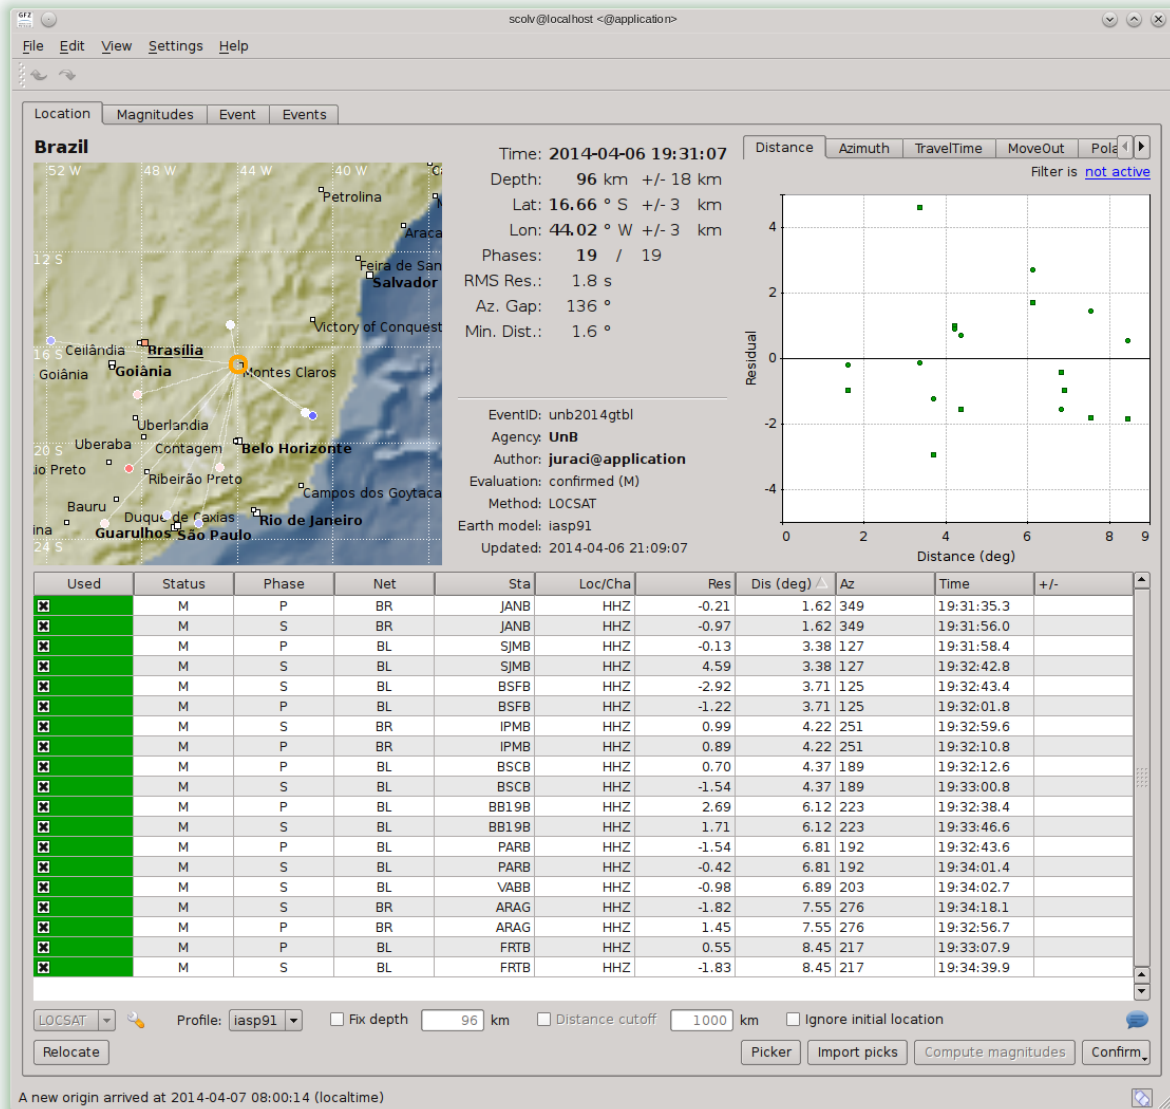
scolv@localhost <@application>

File Edit View Settings Help

Location | Magnitudes | Event | Events

Brazil

52 W 48 W 44 W 40 W
12 S
16 S
20 S
24 S
Petrolina
Araca
Feira de San
Salvador
Victory of Conquest
Brasília
Ceilândia
Goiânia
Goiânia
Montes Claros
Uberlandia
Uberaba
Contagem
Belo Horizonte
io Preto
Ribeirão Preto
Campos dos Goytaca
Bauru
Duque de Caxias
Rio de Janeiro
ina
Guarulhos São Paulo

Time: 2014-04-06 19:31:07
Depth: 96 km +/- 18 km
Lat: 16.66 ° S +/- 3 km
Lon: 44.02 ° W +/- 3 km
Phases: 19 / 19
RMS Res.: 1.8 s
Az. Gap: 136 °
Min. Dist.: 1.6 °

EventID: unb2014gtbl
Agency: UnB
Author: juraci@application
Evaluation: confirmed (M)
Method: LOCSAT
Earth model: iasp91
Updated: 2014-04-06 21:09:07

Distance | Azimuth | TravelTime | MoveOut | Pola
Filter is not active
4
2
0
-2
-4
Residual
0 2 4 6 8 9
Distance (deg)

| Used | Status | Phase | Net | Sta | Loc/Cha | Res | Dis (deg) | Az | Time | +/- |
|---|---|---|---|---|---|---|---|---|---|---|
| | M | P | BR | JANB | HHZ | -0.21 | 1.62 | 349 | 19:31:35.3 | |
| | M | S | BR | JANB | HHZ | -0.97 | 1.62 | 349 | 19:31:56.0 | |
| | M | P | BL | SJMB | HHZ | -0.13 | 3.38 | 127 | 19:31:58.4 | |
| | M | S | BL | SJMB | HHZ | 4.59 | 3.38 | 127 | 19:32:42.8 | |
| | M | S | BL | BSFB | HHZ | -2.92 | 3.71 | 125 | 19:32:43.4 | |
| | M | P | BL | BSFB | HHZ | -1.22 | 3.71 | 125 | 19:32:01.8 | |
| | M | S | BR | IPMB | HHZ | 0.99 | 4.22 | 251 | 19:32:59.6 | |
| | M | P | BR | IPMB | HHZ | 0.89 | 4.22 | 251 | 19:32:10.8 | |
| | M | P | BL | BSCB | HHZ | 0.70 | 4.37 | 189 | 19:32:12.6 | |
| | M | S | BL | BSCB | HHZ | -1.54 | 4.37 | 189 | 19:33:00.8 | |
| | M | P | BL | BB19B | HHZ | 2.69 | 6.12 | 223 | 19:32:38.4 | |
| | M | S | BL | BB19B | HHZ | 1.71 | 6.12 | 223 | 19:33:46.6 | |
| | M | P | BL | PARB | HHZ | -1.54 | 6.81 | 192 | 19:32:43.6 | |
| | M | S | BL | PARB | HHZ | -0.42 | 6.81 | 192 | 19:34:01.4 | |
| | M | S | BL | VABB | HHZ | -0.98 | 6.89 | 203 | 19:34:02.7 | |
| | M | S | BR | ARAG | HHZ | -1.82 | 7.55 | 276 | 19:34:18.1 | |
| | M | P | BR | ARAG | HHZ | 1.45 | 7.55 | 276 | 19:32:56.7 | |
| | M | P | BL | FRTB | HHZ | 0.55 | 8.45 | 217 | 19:33:07.9 | |
| | M | S | BL | FRTB | HHZ | -1.83 | 8.45 | 217 | 19:34:39.9 | |

LOCSAT Profile: iasp91 Fix depth 96 km Distance cutoff 1000 km Ignore initial location
Relocate Picker Import picks Compute magnitudes Confirm

A new origin arrived at 2014-04-07 08:00:14 (localtime)